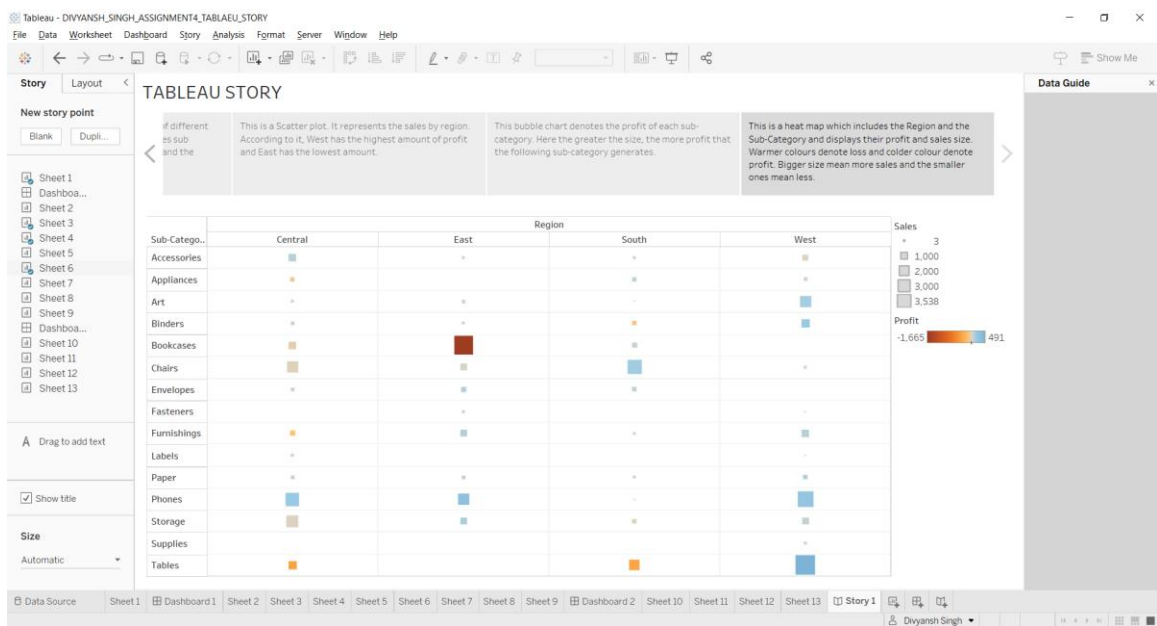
Tableau - DIVYANSH_SINGH_ASSIGNMENT4_TABLAEU_STORY

File Data Worksheet Dashboard Story Analysis Format Server Window Help

Show Me

Story Layout

New story point

Blank Dupli...

Sheet 1
Dashboa...
Sheet 2
Sheet 3
Sheet 4
Sheet 5
Sheet 6
Sheet 7
Sheet 8
Sheet 9
Dashboa...
Sheet 10
Sheet 11
Sheet 12
Sheet 13

Drag to add text

Show title

Size

Automatic

TABLEAU STORY

f different es sub and the

This is a Scatter plot. It represents the sales by region. According to it, West has the highest amount of profit and East has the lowest amount.

This bubble chart denotes the profit of each sub-category. Here the greater the size, the more profit that the following sub-category generates.

This is a heat map which includes the Region and the Sub-Category and displays their profit and sales size. Warmer colours denote loss and colder colour denote profit. Bigger size mean more sales and the smaller ones mean less.

Region

| Sub-Catego.. | Central | East | South | West |
|---|---|---|---|---|
| Accessories | | | | |
| Appliances | | | | |
| Art | | | | |
| Binders | | | | |
| Bookcases | | | | |
| Chairs | | | | |
| Envelopes | | | | |
| Fasteners | | | | |
| Furnishings | | | | |
| Labels | | | | |
| Paper | | | | |
| Phones | | | | |
| Storage | | | | |
| Supplies | | | | |
| Tables | | | | |

Sales
3
1,000
2,000
3,000
3,538

Profit
-1,665 491

Data Guide

Data Source Sheet 1 Dashboard 1 Sheet 2 Sheet 3 Sheet 4 Sheet 5 Sheet 6 Sheet 7 Sheet 8 Sheet 9 Dashboard 2 Sheet 10 Sheet 11 Sheet 12 Sheet 13 Story 1

Divyansh Singh